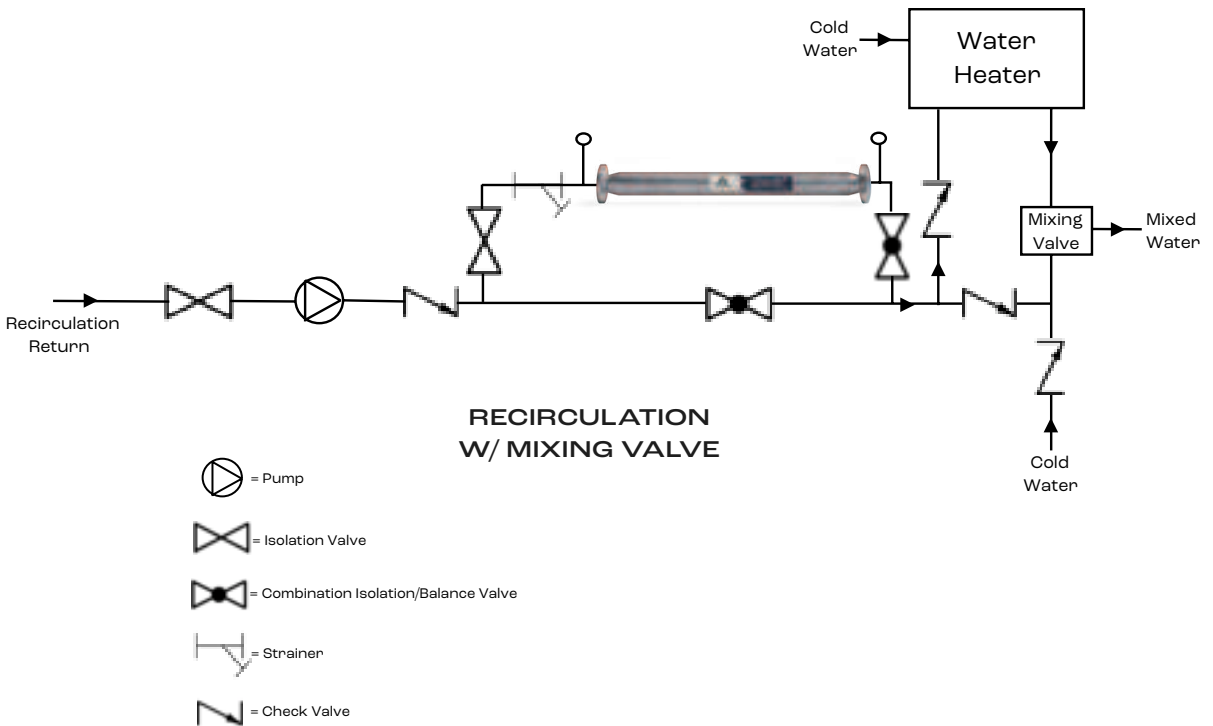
Cold Water

Water Heater

Mixing Valve

Mixed Water

Recirculation Return

RECIRCULATION W/ MIXING VALVE

Cold Water

= Pump

= Isolation Valve

= Combination Isolation/Balance Valve

= Strainer

= Check Valve